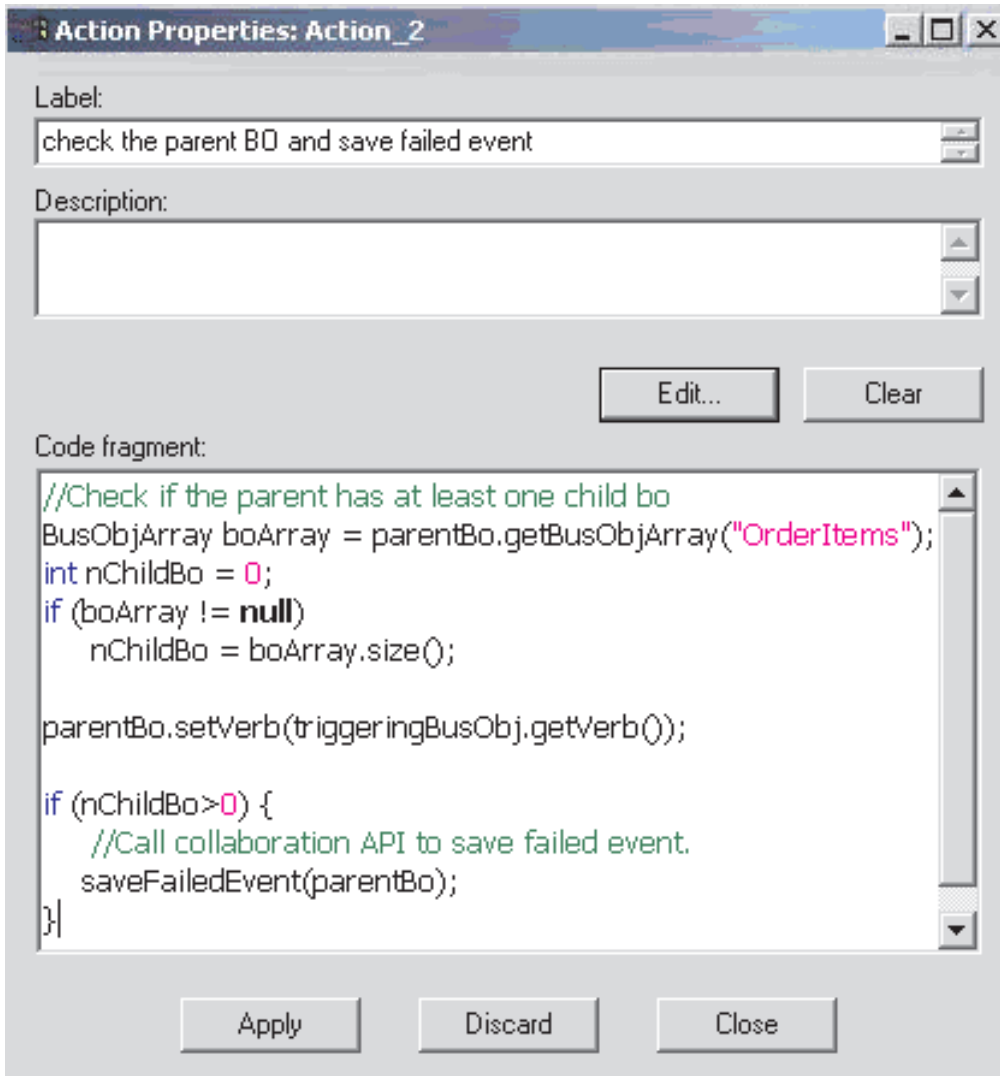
Action Properties: Action_2

Label:

check the parent BO and save failed event

Description:

Edit...

Clear

Code fragment:

//Check if the parent has at least one child bo
BusObjArray boArray = parentBo.getBusObjArray("OrderItems");
int nChildBo = 0;
if (boArray != null)
    nChildBo = boArray.size();

parentBo.setVerb(triggeringBusObj.getVerb());

if (nChildBo>0) {
    //Call collaboration API to save failed event.
   saveFailedEvent(parentBo);
}

Apply

Discard

Close